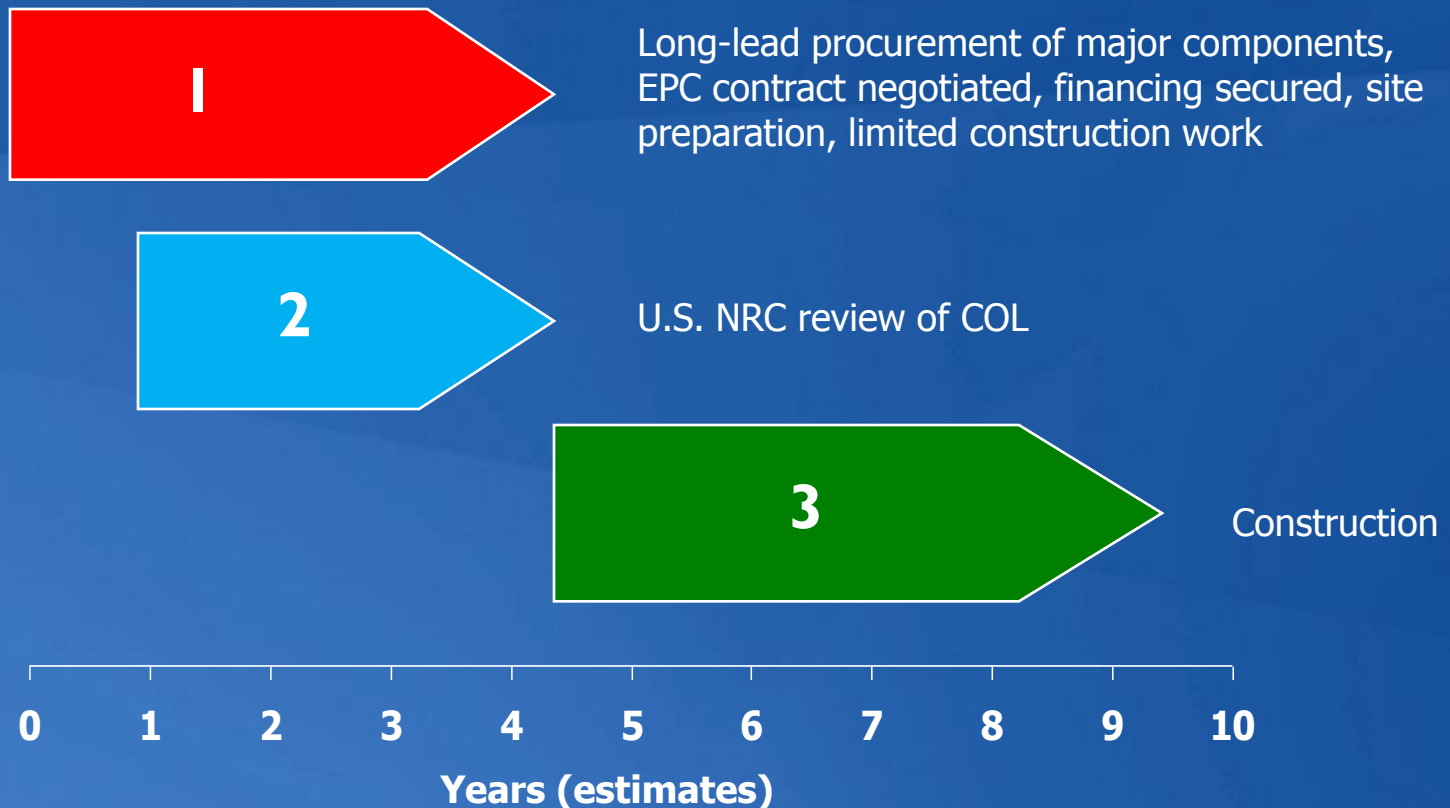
1

Long-lead procurement of major components, EPC contract negotiated, financing secured, site preparation, limited construction work

2

U.S. NRC review of COL

3

Construction

0 1 2 3 4 5 6 7 8 9 10

Years (estimates)